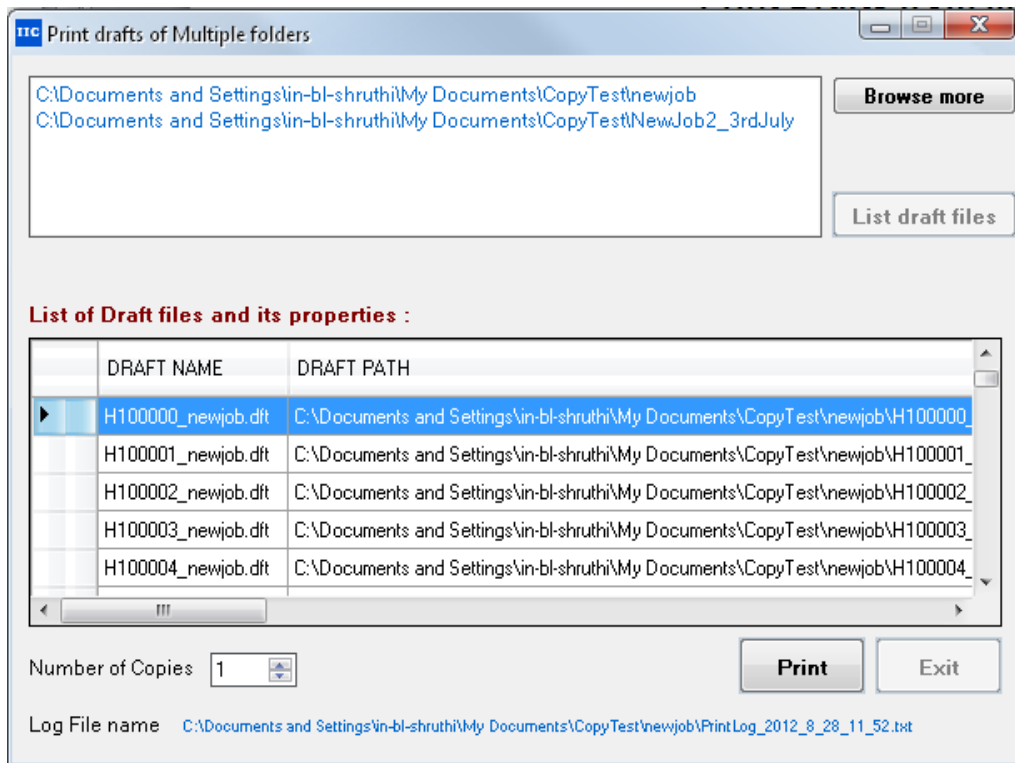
IIC Print drafts of Multiple folders

C:\Documents and Settings\in-bl-shruthi\My Documents\CopyTest\newjob
C:\Documents and Settings\in-bl-shruthi\My Documents\CopyTest\NewJob2_3rdJuly

Browse more

List draft files

List of Draft files and its properties :

| DRAFT NAME | DRAFT PATH |
|---|---|
| H100000_newjob.dft | C:\Documents and Settings\in-bl-shruthi\My Documents\CopyTest\newjob\H100000_ |
| H100001_newjob.dft | C:\Documents and Settings\in-bl-shruthi\My Documents\CopyTest\newjob\H100001_ |
| H100002_newjob.dft | C:\Documents and Settings\in-bl-shruthi\My Documents\CopyTest\newjob\H100002_ |
| H100003_newjob.dft | C:\Documents and Settings\in-bl-shruthi\My Documents\CopyTest\newjob\H100003_ |
| H100004_newjob.dft | C:\Documents and Settings\in-bl-shruthi\My Documents\CopyTest\newjob\H100004_ |

Number of Copies 1

Print

Exit

Log File name C:\Documents and Settings\in-bl-shruthi\My Documents\CopyTest\newjob\PrintLog_2012_8_28_11_52.txt